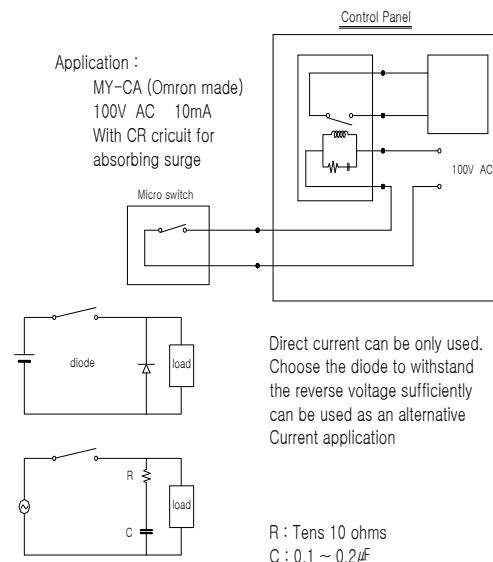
Control Panel

Application :
MY-CA (Omron made)
100V AC 10mA
With CR cricuit for absorbing surge

100V AC

Micro switch

diode

load

Direct current can be only used. Choose the diode to withstand the reverse voltage sufficiently can be used as an alternative Current application

R

C

load

R : Tens 10 ohms
C : 0.1 ~ 0.2$\mu F$